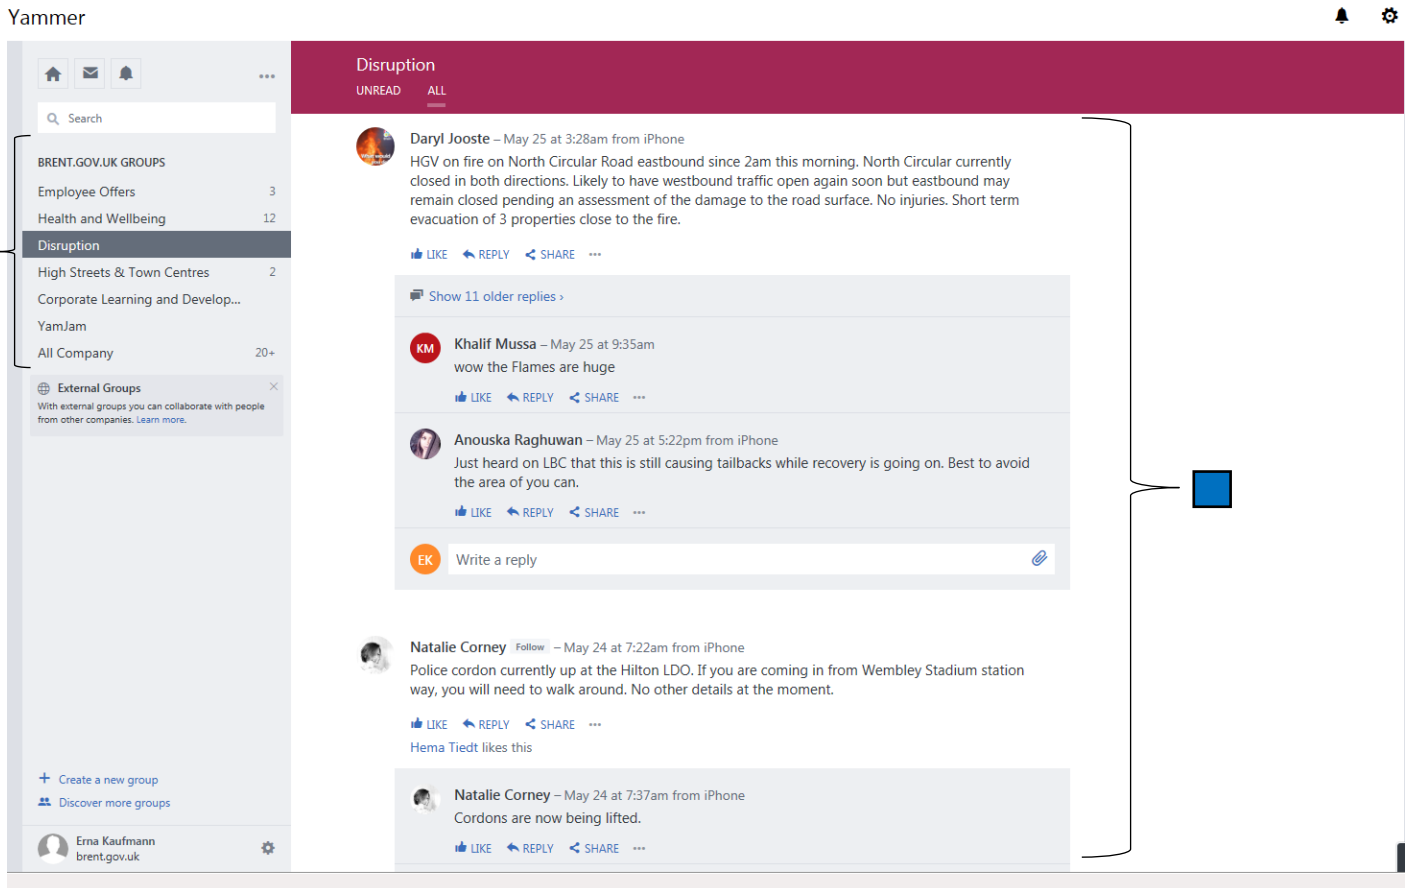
Yammer

Search

BRENT.GOV.UK GROUPS
Employee Offers 3
Health and Wellbeing 12
Disruption
High Streets & Town Centres 2
Corporate Learning and Develop...
YamJam
All Company 20+

External Groups
With external groups you can collaborate with people from other companies. Learn more.

Create a new group
Discover more groups

Erna Kaufmann
brent.gov.uk

Disruption
UNREAD ALL

Daryl Jooste – May 25 at 3:28am from iPhone
HGV on fire on North Circular Road eastbound since 2am this morning. North Circular currently closed in both directions. Likely to have westbound traffic open again soon but eastbound may remain closed pending an assessment of the damage to the road surface. No injuries. Short term evacuation of 3 properties close to the fire.

LIKE REPLY SHARE ···

Show 11 older replies ›

KM
Khalif Mussa – May 25 at 9:35am
wow the Flames are huge

LIKE REPLY SHARE ···

Anouska Raghuwan – May 25 at 5:22pm from iPhone
Just heard on LBC that this is still causing tailbacks while recovery is going on. Best to avoid the area of you can.

LIKE REPLY SHARE ···

EK
Write a reply

Natalie Corney Follow – May 24 at 7:22am from iPhone
Police cordon currently up at the Hilton LDO. If you are coming in from Wembley Stadium station way, you will need to walk around. No other details at the moment.

LIKE REPLY SHARE ···
Hema Tiedt likes this

Natalie Corney – May 24 at 7:37am from iPhone
Cordons are now being lifted.

LIKE REPLY SHARE ···